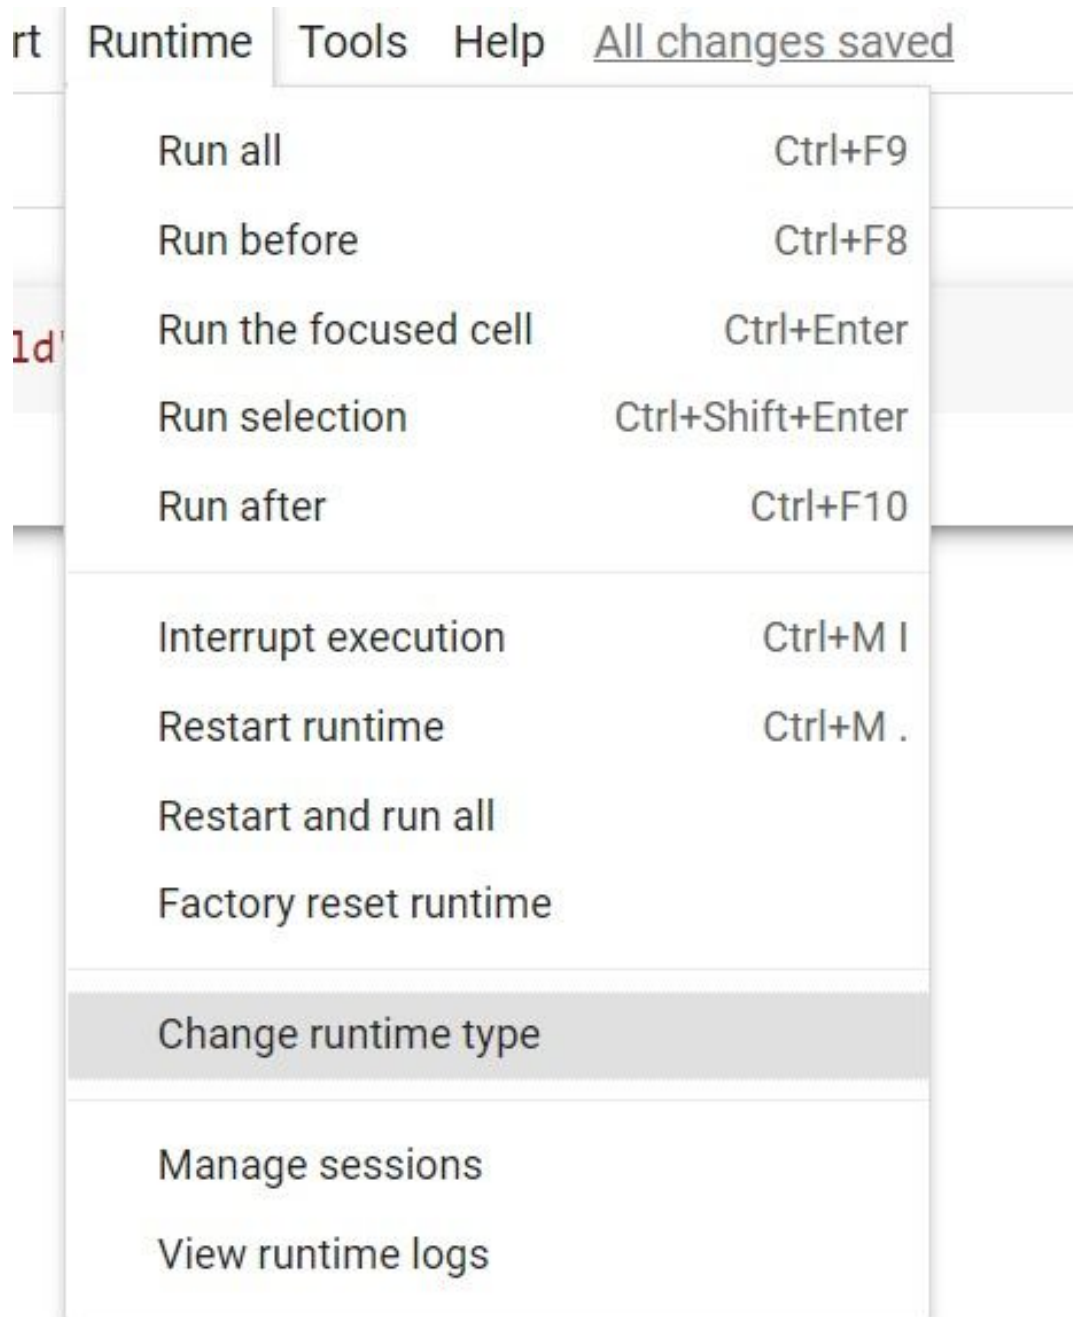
rt Runtime Tools Help All changes saved

ld'

Run all Ctrl+F9
Run before Ctrl+F8
Run the focused cell Ctrl+Enter
Run selection Ctrl+Shift+Enter
Run after Ctrl+F10

Interrupt execution Ctrl+M I
Restart runtime Ctrl+M .
Restart and run all
Factory reset runtime

Change runtime type

Manage sessions
View runtime logs